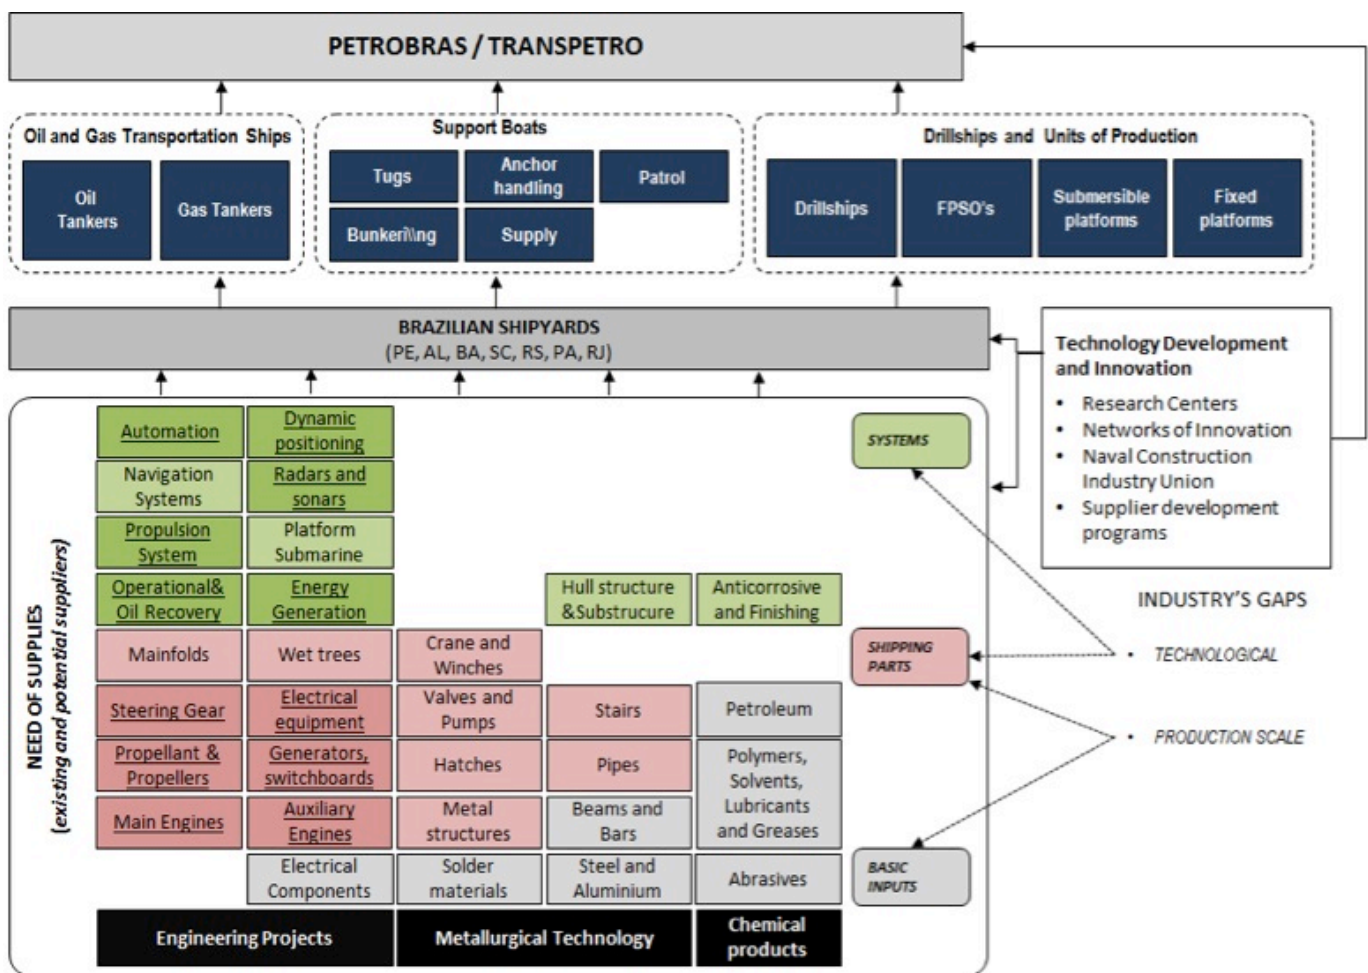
PETROBRAS / TRANSPETRO

Oil and Gas Transportation Ships

Oil Tankers

Gas Tankers

Support Boats

Tugs

Anchor handling

Patrol

Bunkeri\\ng

Supply

Drillships and Units of Production

Drillships

FPSO's

Submersible platforms

Fixed platforms

BRAZILIAN SHIPYARDS
(PE, AL, BA, SC, RS, PA, RJ)

Technology Development and Innovation

- Research Centers
- Networks of Innovation
- Naval Construction Industry Union
- Supplier development programs

NEED OF SUPPLIES
(existing and potential suppliers)

| Automation | Dynamic positioning | | | |
|---|---|---|---|---|
| Navigation Systems | Radars and sonars | | | |
| Propulsion System | Platform Submarine | | | |
| Operational& Oil Recovery | Energy Generation | | Hull structure &Substrucure | Anticorrosive and Finishing |
| Mainfolds | Wet trees | Crane and Winches | | |
| Steering Gear | Electrical equipment | Valves and Pumps | Stairs | Petroleum |
| Propellant & Propellers | Generators, switchboards | Hatches | Pipes | Polymers, Solvents, Lubricants and Greases |
| Main Engines | Auxiliary Engines | Metal structures | Beams and Bars | |
| | Electrical Components | Solder materials | Steel and Aluminium | Abrasives |
| Engineering Projects | | Metallurgical Technology | | Chemical products |

SYSTEMS

SHIPPING PARTS

BASIC INPUTS

INDUSTRY'S GAPS

• TECHNOLOGICAL

• PRODUCTION SCALE